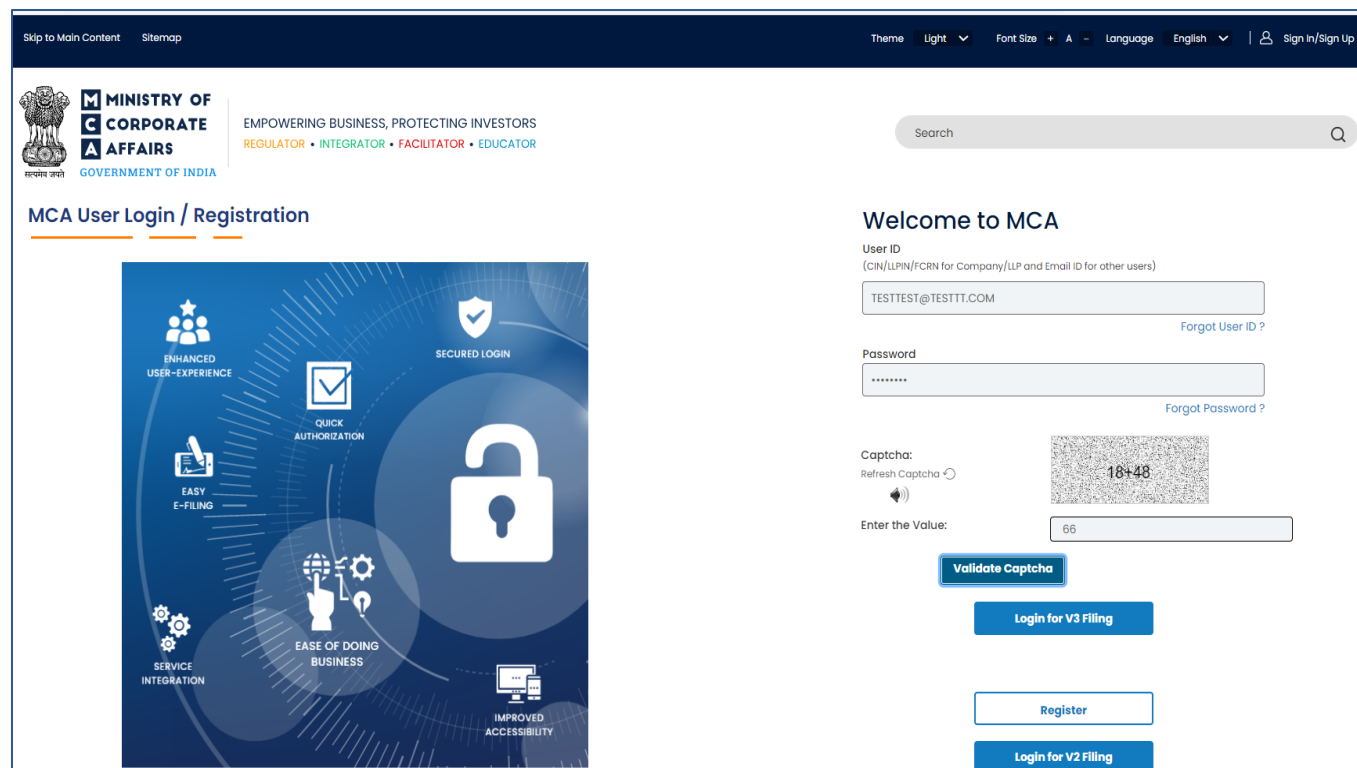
Skip to Main Content Sitemap

Theme Light Font Size + A – Language English Sign In/Sign Up

M MINISTRY OF
C CORPORATE
A AFFAIRS
GOVERNMENT OF INDIA

सत्यमेव जयते

EMPOWERING BUSINESS, PROTECTING INVESTORS
REGULATOR • INTEGRATOR • FACILITATOR • EDUCATOR

Search

MCA User Login / Registration

ENHANCED USER-EXPERIENCE

SECURED LOGIN

QUICK AUTHORIZATION

EASY E-FILING

EASE OF DOING BUSINESS

SERVICE INTEGRATION

IMPROVED ACCESSIBILITY

Welcome to MCA

User ID
(CIN/LLPIN/FCRN for Company/LLP and Email ID for other users)

TESTTEST@TESTTT.COM

Forgot User ID ?

Password

••••••••

Forgot Password ?

Captcha:
Refresh Captcha

18+48

Enter the Value:

66

Validate Captcha

Login for V3 Filing

Register

Login for V2 Filing